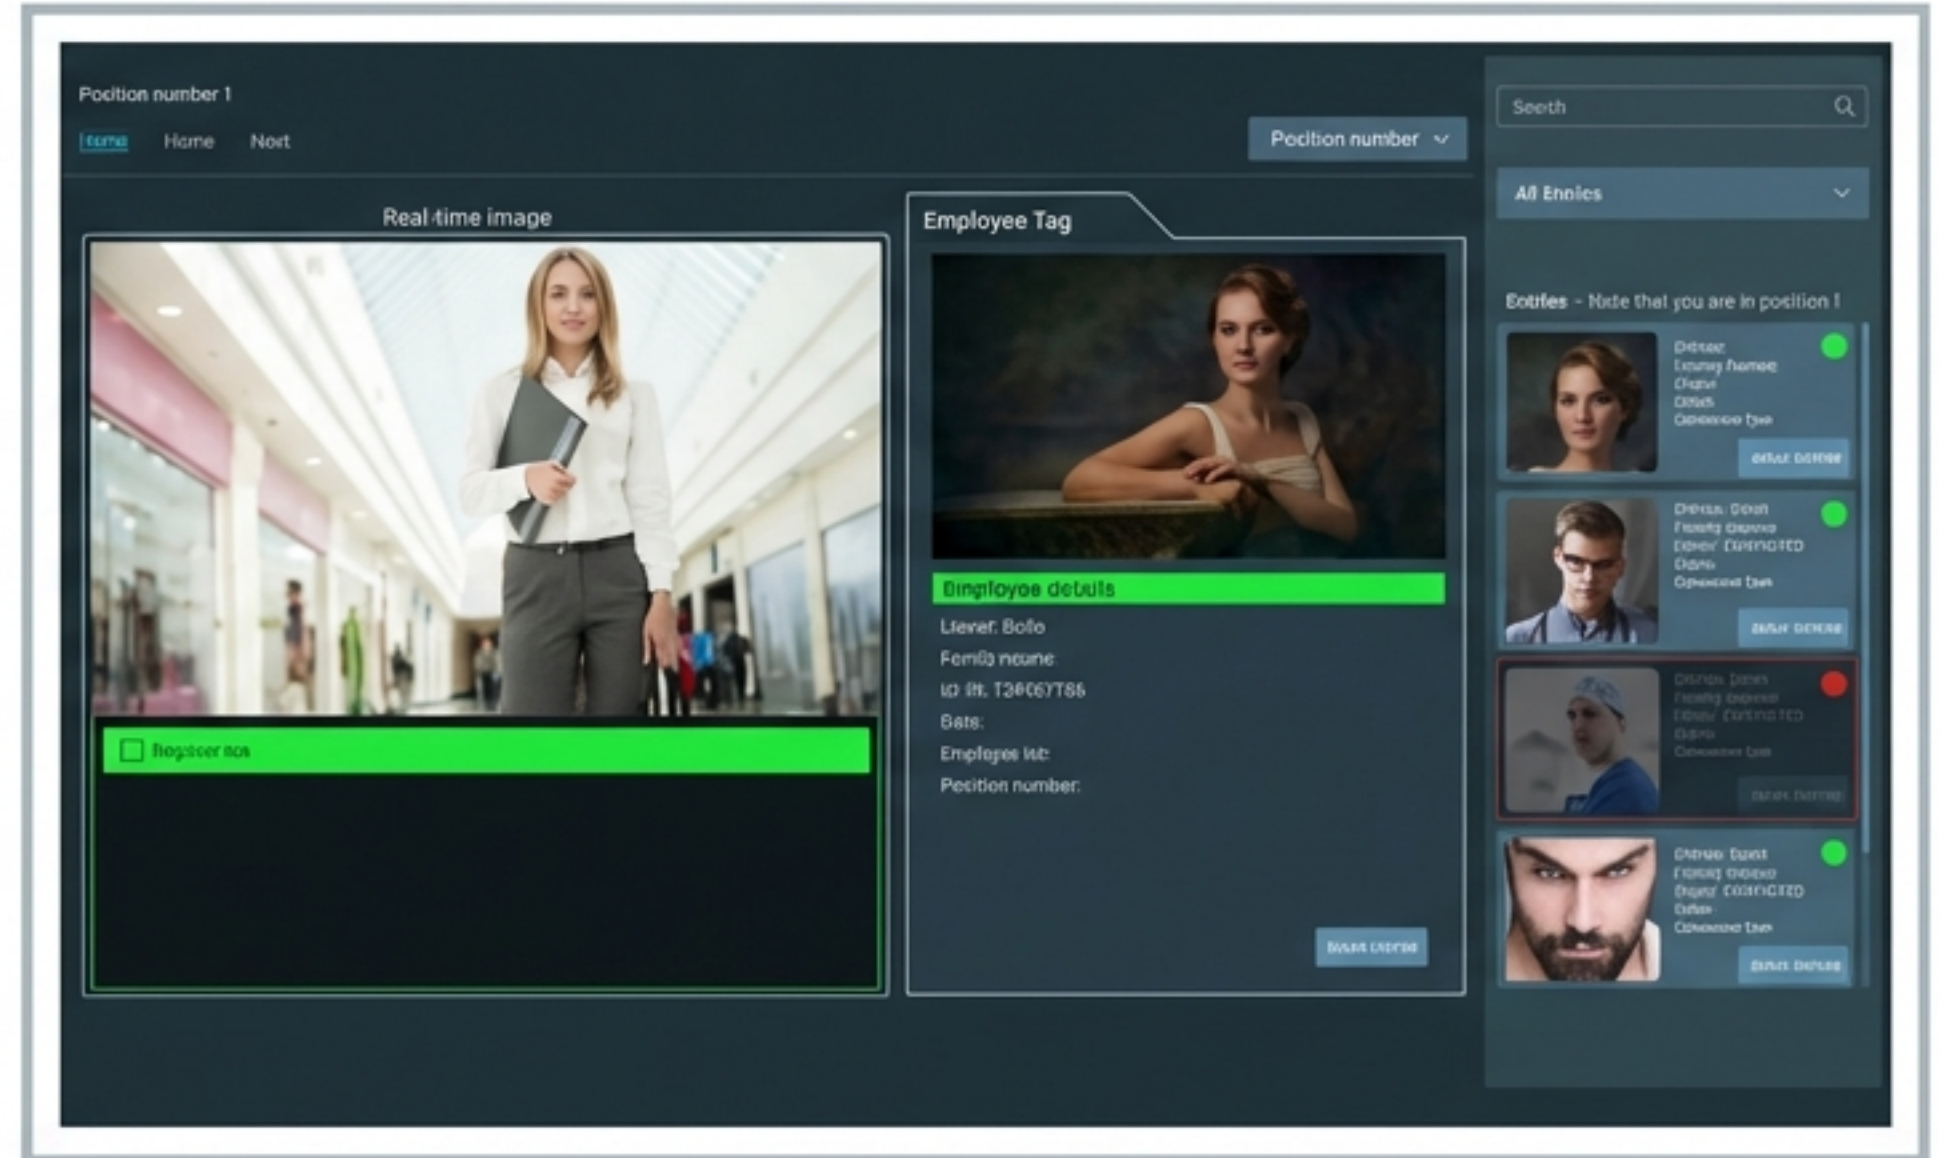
Pocition number 1

Home Home Next

Pocition number

Seeth

All Ennies

Real-time image

Regsoer nos

Employee Tag

Employee details

Lienet: Bofo

Femib neune

ID Rt. T30067T86

Bate:

Employee Int:

Pocition number:

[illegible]

Entries - Nide that you are in position I

Detnez
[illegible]
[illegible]
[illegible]
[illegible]
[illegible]

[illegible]
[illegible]
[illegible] CONNECTED
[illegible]
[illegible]
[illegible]

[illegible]
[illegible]
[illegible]
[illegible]
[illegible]
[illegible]

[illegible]
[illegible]
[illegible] CONNECTED
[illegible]
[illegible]
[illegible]